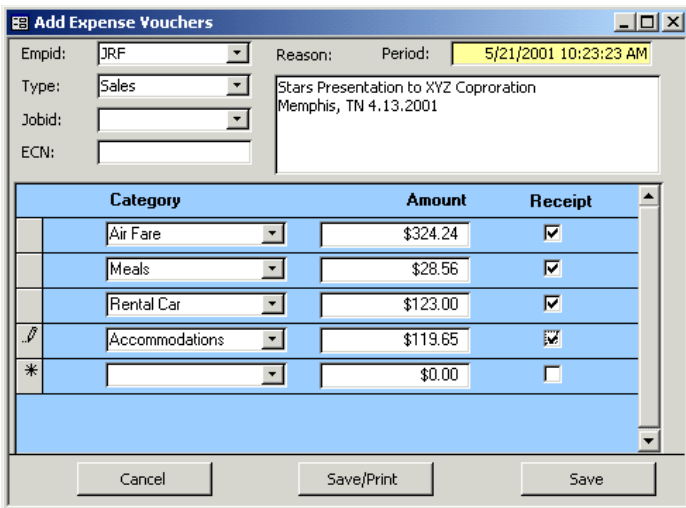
Add Expense Vouchers

Empid: JRF
Type: Sales
Jobid:
ECN:
Reason:
Period: 5/21/2001 10:23:23 AM

Stars Presentation to XYZ Coproration
Memphis, TN 4.13.2001

| Category | Amount | Receipt |
|---|---|---|
| Air Fare | $324.24 | ☑ |
| Meals | $28.56 | ☑ |
| Rental Car | $123.00 | ☑ |
| Accommodations | $119.65 | ☑ |
| | $0.00 | ☐ |

Cancel
Save/Print
Save